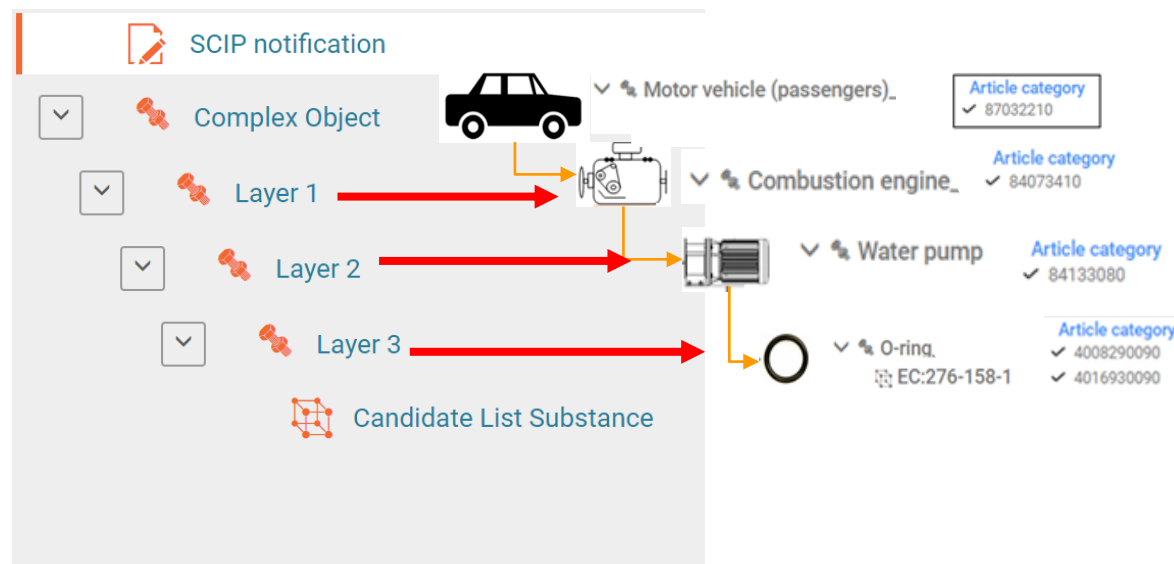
SCIP notification

Complex Object

Layer 1

Layer 2

Layer 3

Candidate List Substance

Motor vehicle (passengers)

Article category
87032210

Combustion engine

Article category
84073410

Water pump

Article category
84133080

O-ring

EC:276-158-1

Article category
4008290090
4016930090